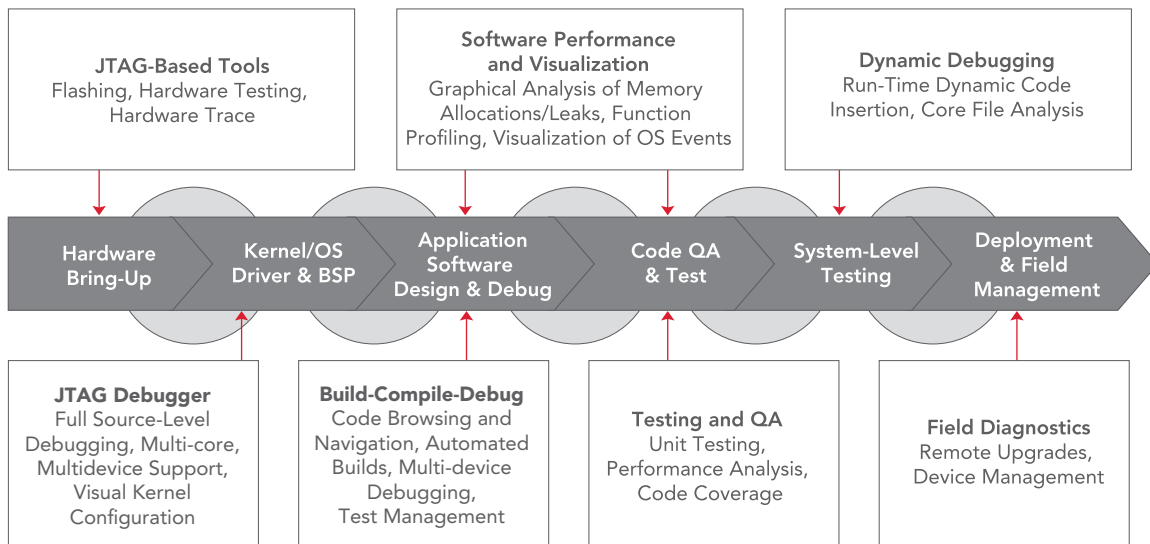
JTAG-Based Tools
Flashing, Hardware Testing, Hardware Trace

Software Performance and Visualization
Graphical Analysis of Memory Allocations/Leaks, Function Profiling, Visualization of OS Events

Dynamic Debugging
Run-Time Dynamic Code Insertion, Core File Analysis

Hardware Bring-Up

Kernel/OS Driver & BSP

Application Software Design & Debug

Code QA & Test

System-Level Testing

Deployment & Field Management

JTAG Debugger
Full Source-Level Debugging, Multi-core, Multidevice Support, Visual Kernel Configuration

Build-Compile-Debug
Code Browsing and Navigation, Automated Builds, Multi-device Debugging, Test Management

Testing and QA
Unit Testing, Performance Analysis, Code Coverage

Field Diagnostics
Remote Upgrades, Device Management